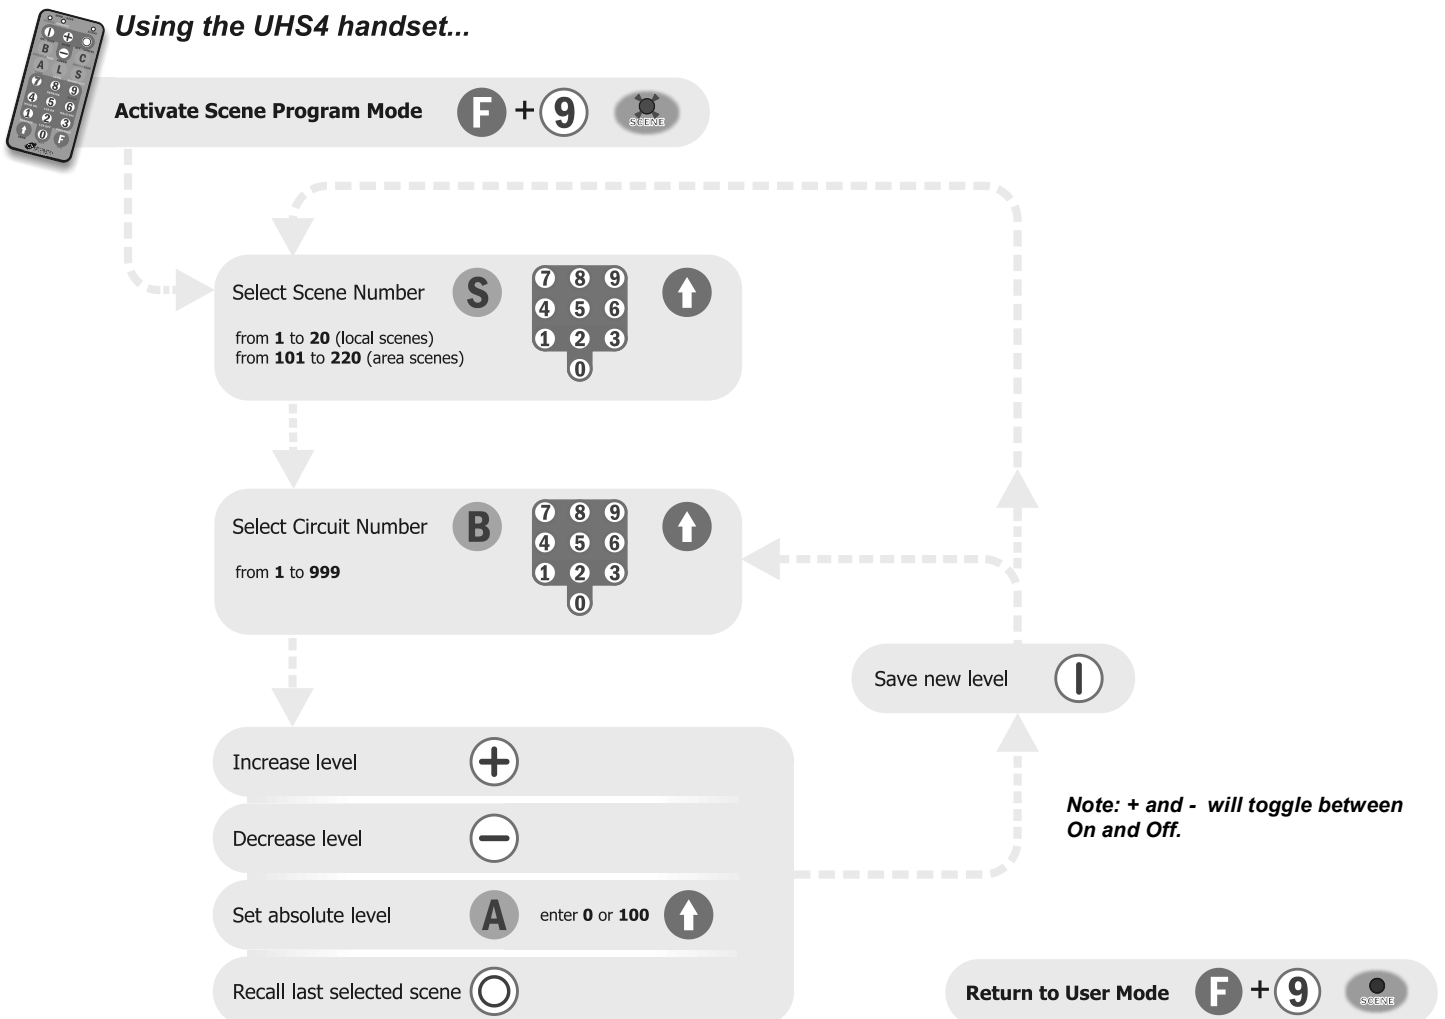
Using the UHS4 handset...

Activate Scene Program Mode F + 9 SCENE

Select Scene Number S
7 8 9
4 5 6
1 2 3
0

from **1** to **20** (local scenes)
from **101** to **220** (area scenes)

Select Circuit Number B
7 8 9
4 5 6
1 2 3
0

from **1** to **999**

Save new level

Increase level

Decrease level

Set absolute level A enter **0** or **100**

Recall last selected scene

Note: + and - will toggle between On and Off.

Return to User Mode F + 9 SCENE